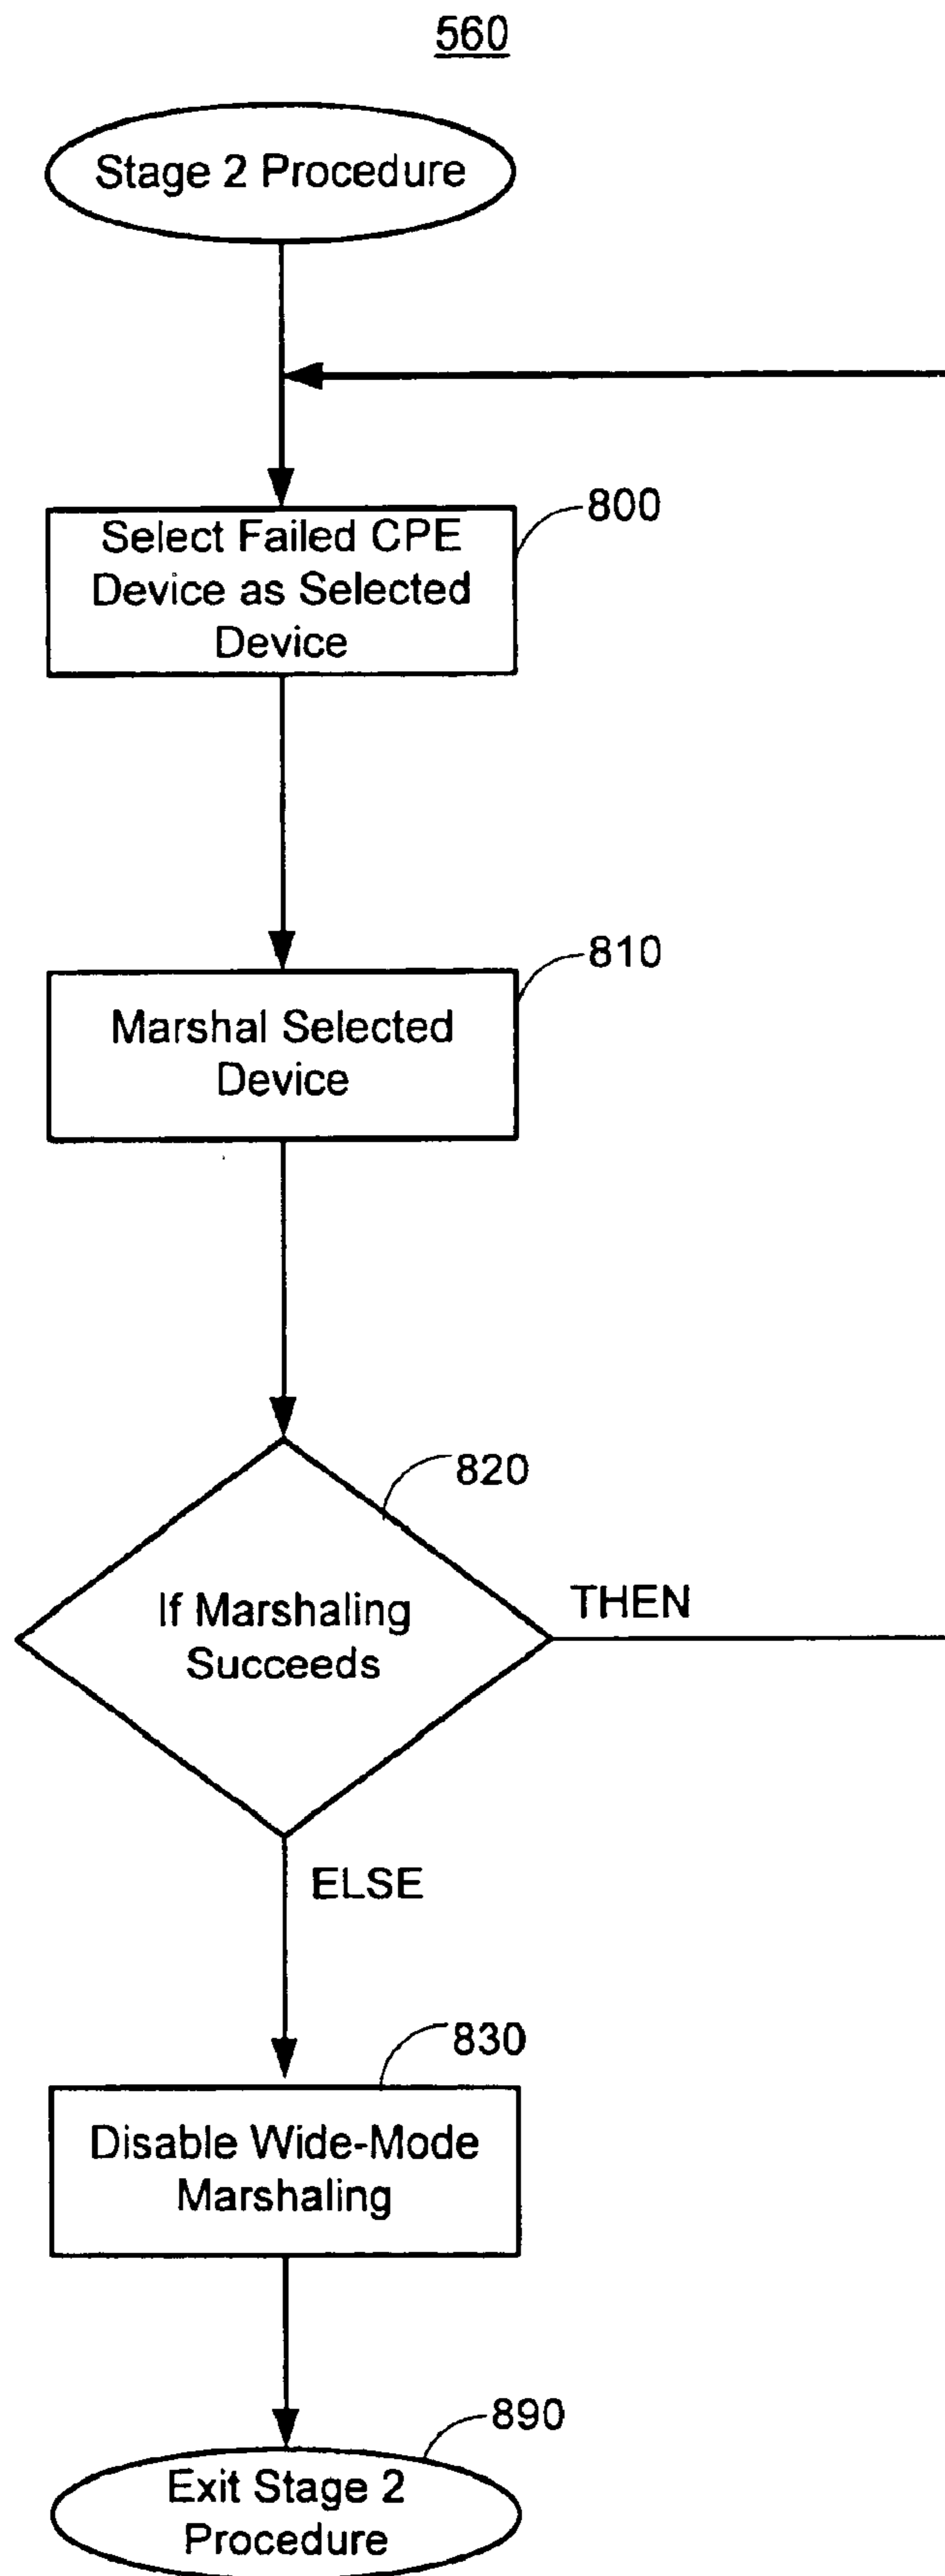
560

Stage 2 Procedure

800
Select Failed CPE Device as Selected Device

810
Marshal Selected Device

820
If Marshaling Succeeds

THEN

ELSE

830
Disable Wide-Mode Marshaling

890
Exit Stage 2 Procedure